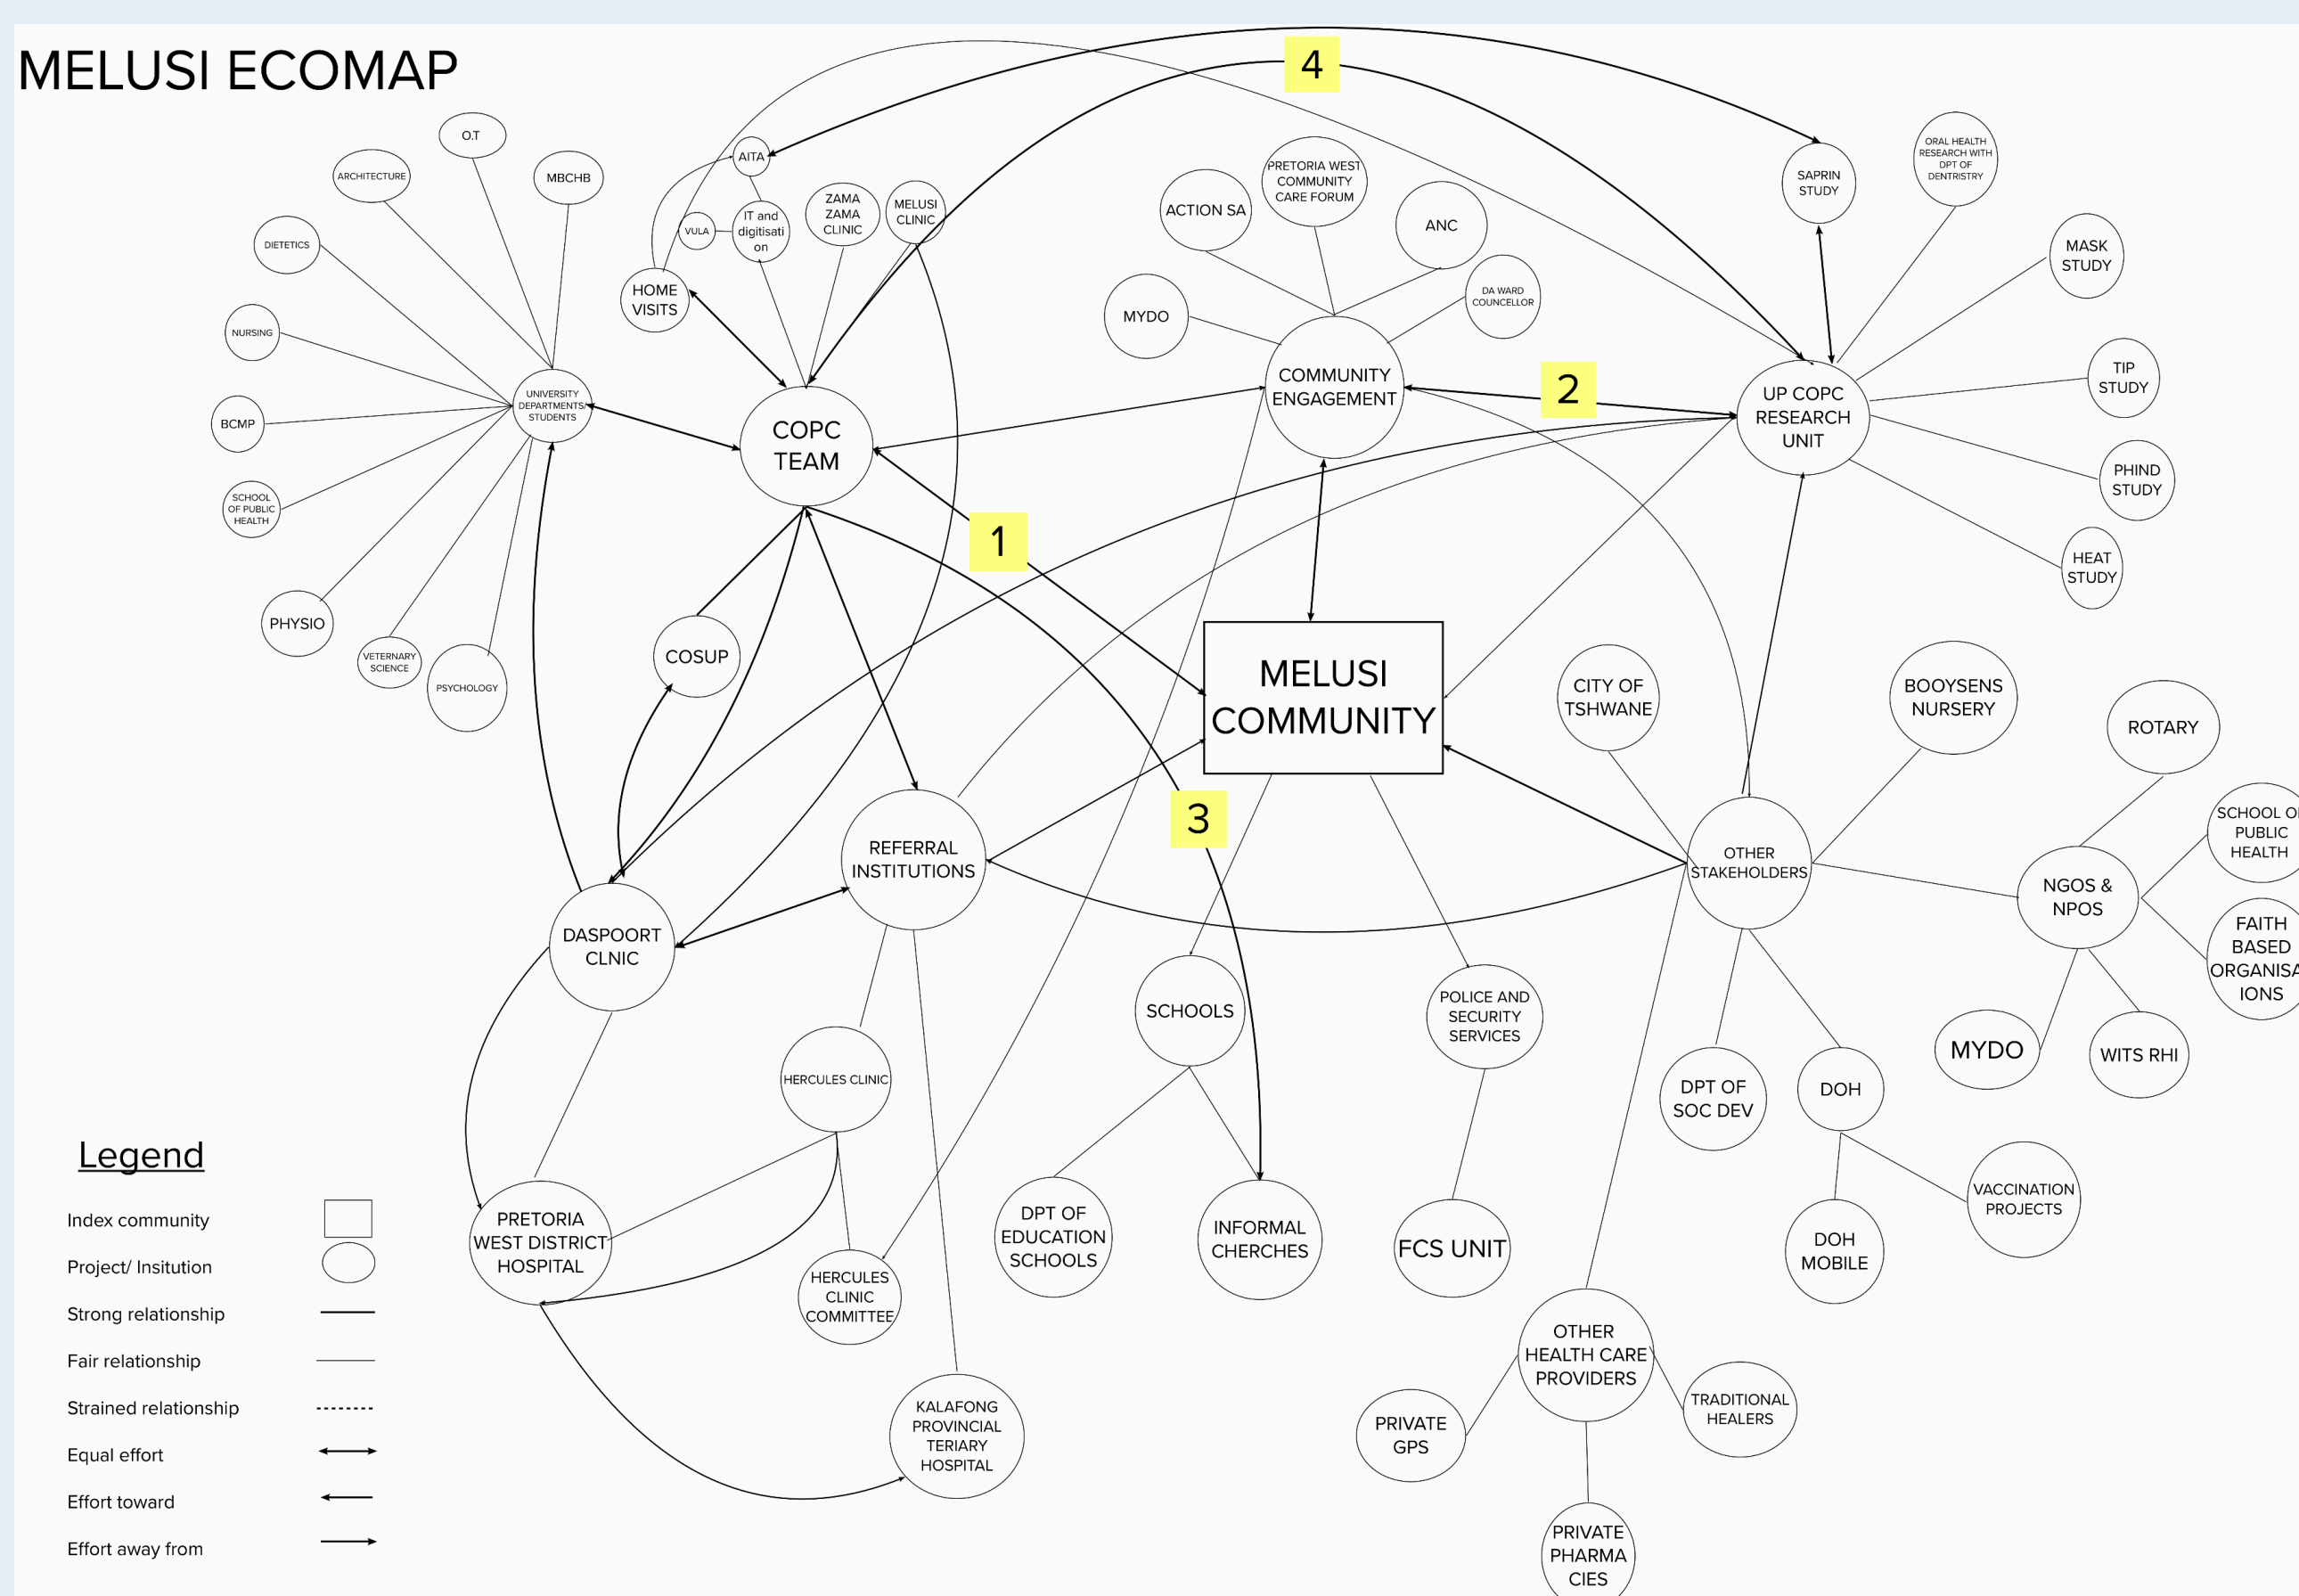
MELUSI ECOMAP

4

O.T
ARCHITECTURE
MBCHB
DIETETICS
NURSING
BCMP
SCHOOL OF PUBLIC HEALTH
UNIVERSITY DEPARTMENTS/ STUDENTS
PHYSIO
VETERNARY SCIENCE
PSYCHOLOGY

AITA
VULA
IT and digitisati on
ZAMA ZAMA CLINIC
MELUSI CLINIC
HOME VISITS
COPC TEAM
COSUP

PRETORIA WEST COMMUNITY CARE FORUM
ACTION SA
ANC
DA WARD COUNCELLOR
MYDO
COMMUNITY ENGAGEMENT

2

SAPRIN STUDY
ORAL HEALTH RESEARCH WITH DPT OF DENTRISTRY
MASK STUDY
TIP STUDY
UP COPC RESEARCH UNIT
PHIND STUDY
HEAT STUDY

1

MELUSI COMMUNITY

3

CITY OF TSHWANE
BOOYSENS NURSERY
ROTARY
SCHOOL OF PUBLIC HEALTH
OTHER STAKEHOLDERS
NGOS & NPOS
FAITH BASED ORGANISATIONS
MYDO
WITS RHI
DPT OF SOC DEV
DOH
DOH MOBILE
VACCINATION PROJECTS

DASPOORT CLNIC
REFERRAL INSTITUTIONS
HERCULES CLINIC
SCHOOLS
POLICE AND SECURITY SERVICES
PRETORIA WEST DISTRICT HOSPITAL
HERCULES CLINIC COMMITTEE
DPT OF EDUCATION SCHOOLS
INFORMAL CHERCHES
FCS UNIT
KALAFONG PROVINCIAL TERIARY HOSPITAL
OTHER HEALTH CARE PROVIDERS
PRIVATE GPS
TRADITIONAL HEALERS
PRIVATE PHARMA CIES

Legend
Index community
Project/ Insitution
Strong relationship
Fair relationship
Strained relationship
Equal effort
Effort toward
Effort away from